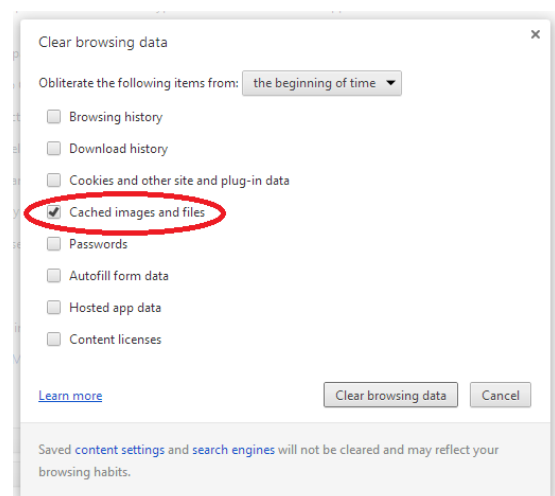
Clear browsing data

×

Obliterate the following items from: the beginning of time

Browsing history

Download history

Cookies and other site and plug-in data

Cached images and files

Passwords

Autofill form data

Hosted app data

Content licenses

Learn more

Clear browsing data

Cancel

Saved content settings and search engines will not be cleared and may reflect your browsing habits.